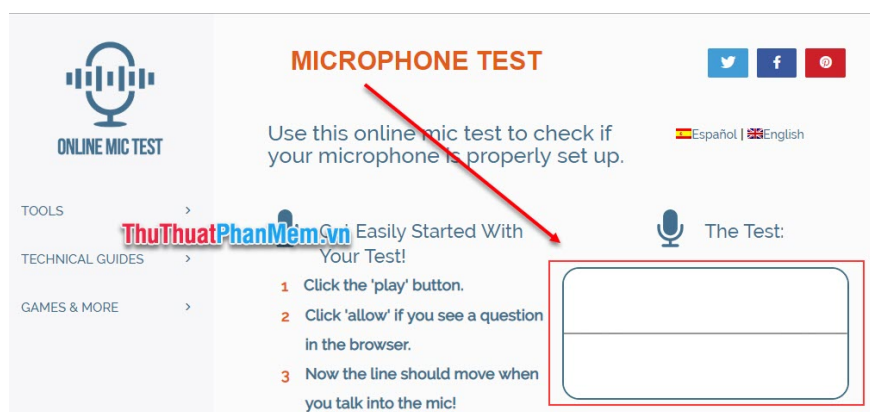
ONLINE MIC TEST

TOOLS >

TECHNICAL GUIDES >

GAMES & MORE >

MICROPHONE TEST

Use this online mic test to check if your microphone is properly set up.

Español | English

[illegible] Easily Started With Your Test!

ThuThuatPhanMem.vn

1 Click the 'play' button.

2 Click 'allow' if you see a question in the browser.

3 Now the line should move when you talk into the mic!

The Test: